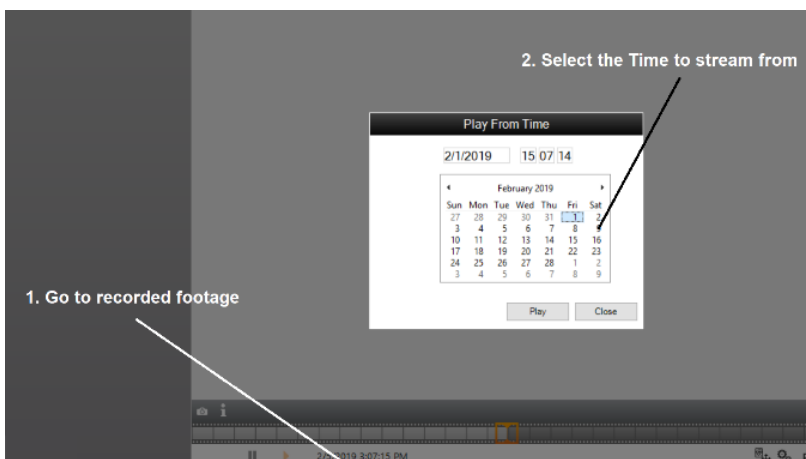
2. Select the Time to stream from

Play From Time

2/1/2019 15 07 14

February 2019

| Sun | Mon | Tue | Wed | Thu | Fri | Sat |
|---|---|---|---|---|---|---|
| 27 | 28 | 29 | 30 | 31 | 1 | 2 |
| 3 | 4 | 5 | 6 | 7 | 8 | 9 |
| 10 | 11 | 12 | 13 | 14 | 15 | 16 |
| 17 | 18 | 19 | 20 | 21 | 22 | 23 |
| 24 | 25 | 26 | 27 | 28 | 1 | 2 |
| 3 | 4 | 5 | 6 | 7 | 8 | 9 |

Play Close

1. Go to recorded footage

2/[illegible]2019 3:07:15 PM